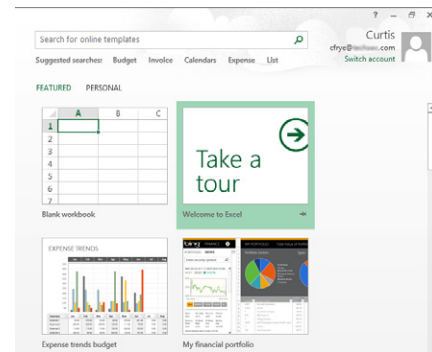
? – ⧉ ✕

Search for online templates

Curtis
cfrye@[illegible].com
Switch account

Suggested searches: Budget Invoice Calendars Expense List

FEATURED PERSONAL

| | A | B | C |
|---|---|---|---|
| 1 | | | |
| 2 | | | |
| 3 | | | |
| 4 | | | |
| 5 | | | |
| 6 | | | |
| 7 | | | |

Blank workbook

Take a tour

Welcome to Excel

EXPENSE TRENDS

Expense trends budget

My financial portfolio